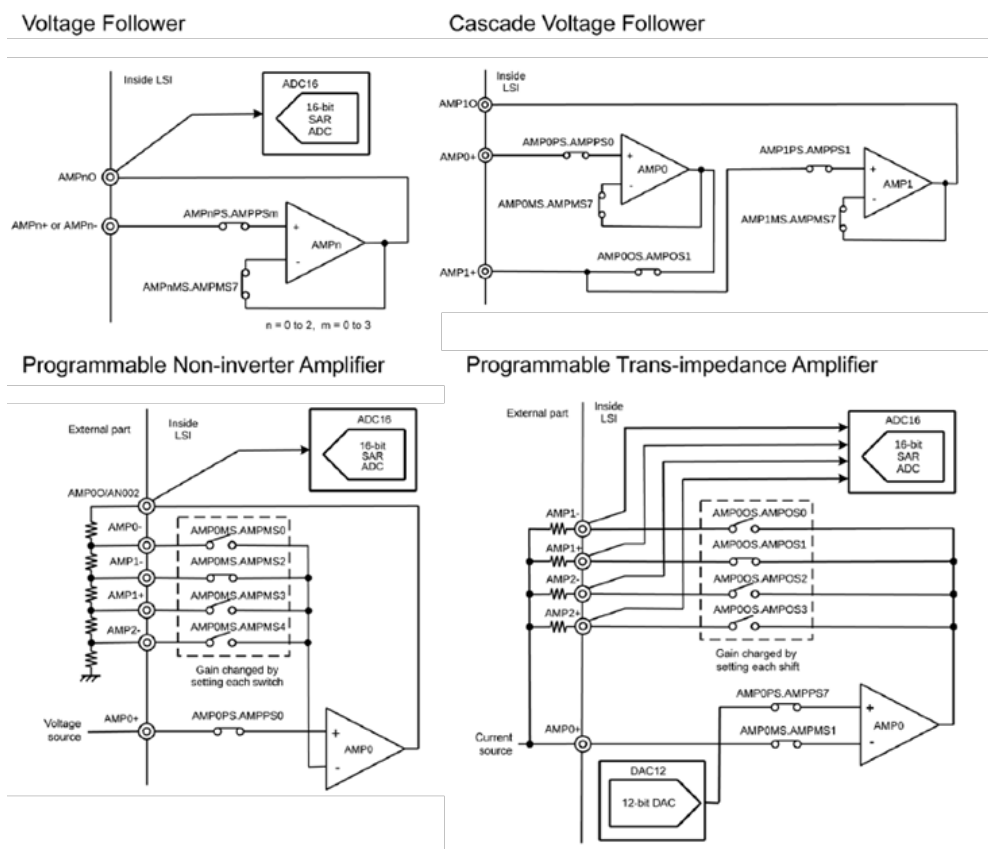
Voltage Follower

Inside LSI

ADC16

16-bit SAR ADC

AMPnO

AMPn+ or AMPn-

AMPnPS.AMPPSm

+

AMPn

-

AMPnMS.AMPMS7

n = 0 to 2, m = 0 to 3

Cascade Voltage Follower

Inside LSI

AMP1O

AMP0PS.AMPPS0

AMP0+

+

AMP0

-

AMP0MS.AMPMS7

AMP1PS.AMPPS1

+

AMP1

-

AMP1MS.AMPMS7

AMP0OS.AMPOS1

AMP1+

Programmable Non-inverter Amplifier

External part

Inside LSI

ADC16

16-bit SAR ADC

AMP0O/AN002

AMP0-

AMP0MS.AMPMS0

AMP1-

AMP0MS.AMPMS2

AMP1+

AMP0MS.AMPMS3

AMP2-

AMP0MS.AMPMS4

Gain changed by setting each switch

Voltage source

AMP0+

AMP0PS.AMPPS0

+

AMP0

-

Programmable Trans-impedance Amplifier

External part

Inside LSI

ADC16

16-bit SAR ADC

AMP1-

AMP0OS.AMPOS0

AMP1+

AMP0OS.AMPOS1

AMP2-

AMP0OS.AMPOS2

AMP2+

AMP0OS.AMPOS3

Gain charged by setting each shift

AMP0PS.AMPPS7

Current source

AMP0+

AMP0MS.AMPMS1

+

AMP0

-

DAC12

12-bit DAC